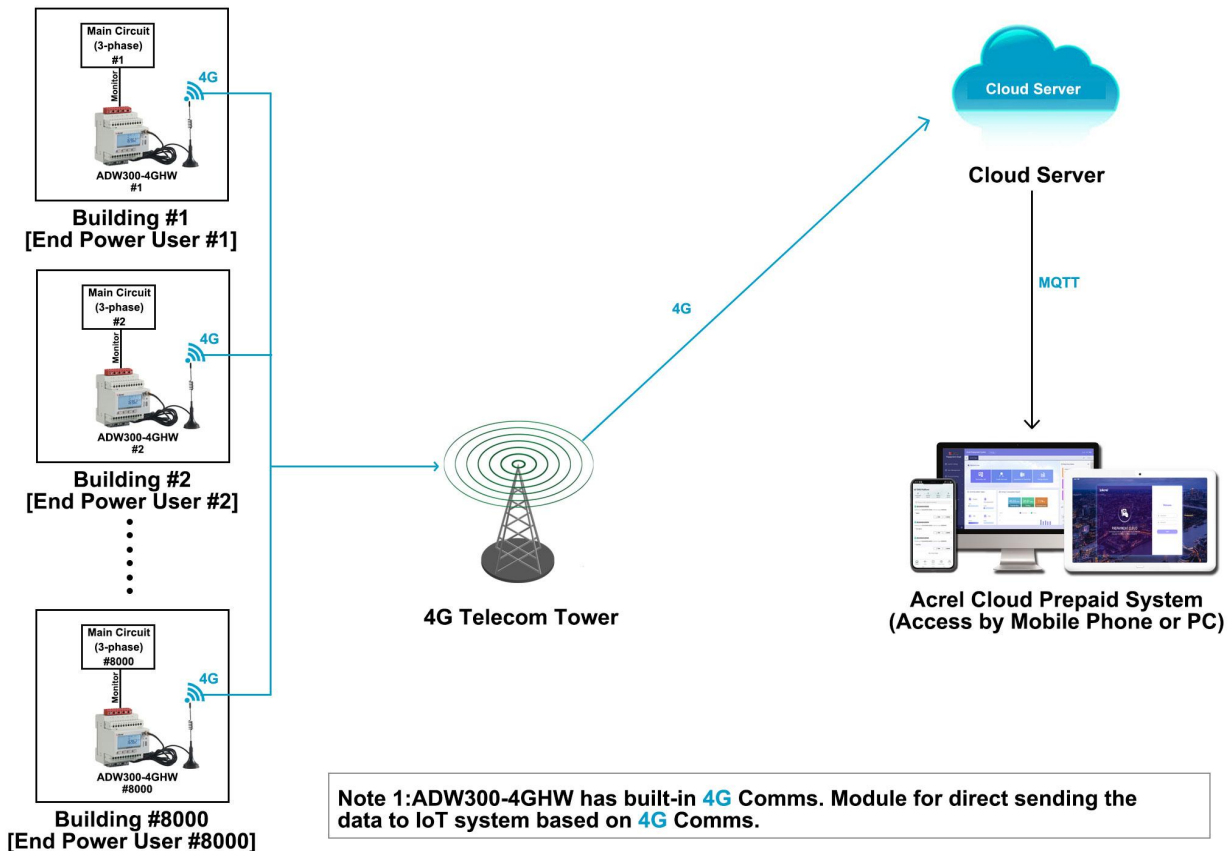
Main Circuit
(3-phase)
#1

Monitor

4G

ADW300-4GHW
#1

Building #1
[End Power User #1]

Main Circuit
(3-phase)
#2

Monitor

4G

ADW300-4GHW
#2

Building #2
[End Power User #2]

Main Circuit
(3-phase)
#8000

Monitor

4G

ADW300-4GHW
#8000

Building #8000
[End Power User #8000]

4G

4G Telecom Tower

Cloud Server

Cloud Server

MQTT

Acrel Cloud Prepaid System
(Access by Mobile Phone or PC)

Note 1:ADW300-4GHW has built-in 4G Comms. Module for direct sending the data to IoT system based on 4G Comms.